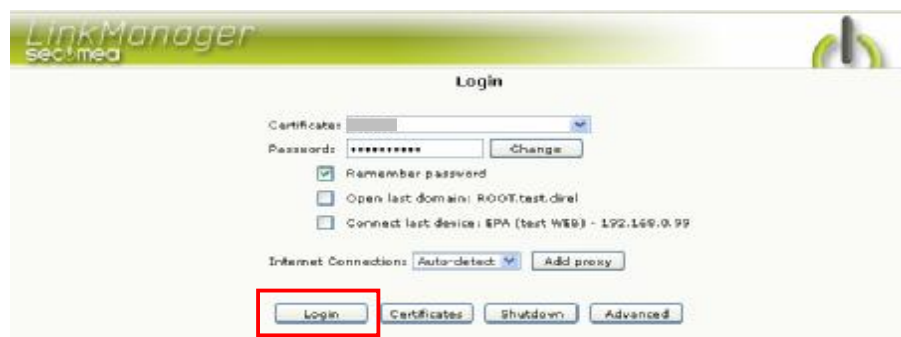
LinkManager
secomea

Login

Certificate:

Password: •••••••••••• Change

Remember password

Open last domain: ROOT.test.direl

Connect last device: EPA (test WEB) - 192.168.0.99

Internet Connection: Auto-detect Add proxy

Login Certificates Shutdown Advanced